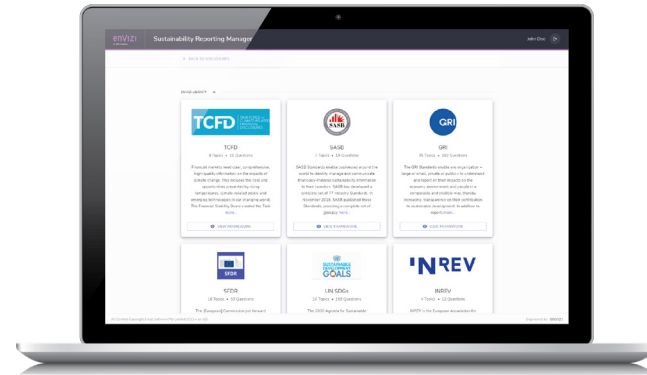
envizi

Sustainability Reporting Manager

John Doe

BACK TO FRAMEWORKS

TCFD

TASK FORCE ON CLIMATE-RELATED FINANCIAL DISCLOSURES

TCFD

4 Topics • 11 Questions

Financial markets need clear, comprehensive, high-quality information on the impacts of climate change. This includes the risks and opportunities presented by rising temperatures, climate-related policy, and emerging technologies in our changing world. The Financial Stability Board created the Task more...

VIEW FRAMEWORK

SASB

SASB

7 Topics • 19 Questions

SASB Standards enable businesses around the world to identify, manage and communicate financially-material sustainability information to their investors. SASB has developed a complete set of 77 Industry Standards. In November 2018, SASB published these Standards, providing a complete set of globally more...

VIEW FRAMEWORK

GRI

GRI

16 Topics • 102 Questions

The GRI Standards enable any organization – large or small, private or public – to understand and report on their impacts on the economy, environment and people in a comparable and credible way, thereby increasing transparency on their contribution to sustainable development. In addition to report more...

VIEW FRAMEWORK

SFDR

SFDR

18 Topics • 50 Questions

The (European) Commission put forward

SUSTAINABLE DEVELOPMENT GOALS

UN SDGs

17 Topics • 158 Questions

The 2030 Agenda for Sustainable

INREV

INREV

4 Topics • 11 Questions

INREV is the European Association for

Powered by ENVIZI